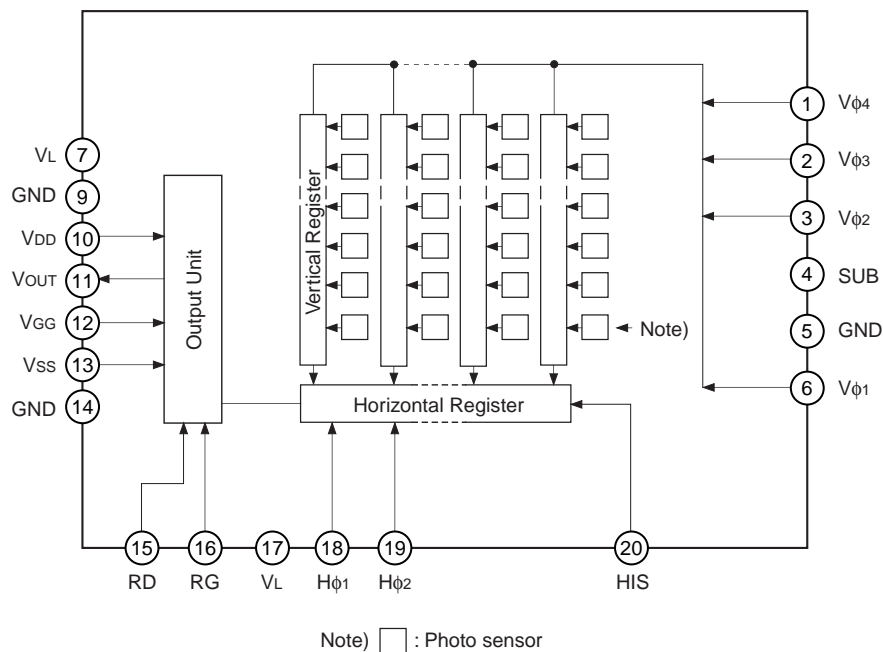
1 $V\phi 4$
2 $V\phi 3$
3 $V\phi 2$
4 SUB
5 GND
6 $V\phi 1$

VL 7
GND 9
VDD 10
VOUT 11
VGG 12
VSS 13
GND 14

Output Unit

Vertical Register

Note)

Horizontal Register

15 RD
16 RG
17 VL
18 $H\phi 1$
19 $H\phi 2$
20 HIS

Note) : Photo sensor